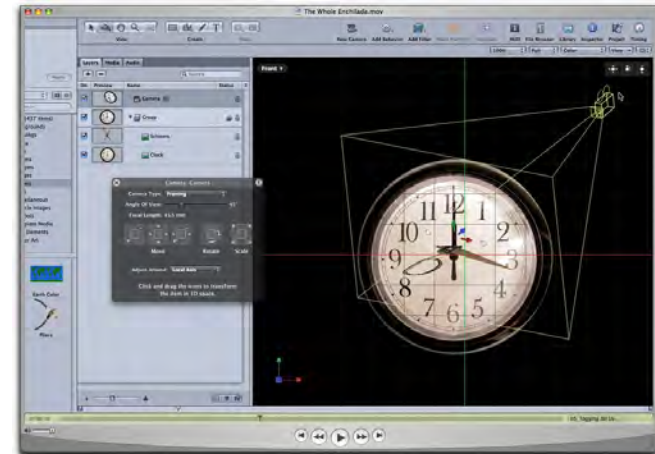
The Whole Enchilada.mov

View

Create

New Camera

Add Behavior

Add Filter

HUD

File Browser

Library

Inspector

Project

Timing

Layers

Media

Audio

Name

Status

Camera

Group

Scissors

Clock

Front

Camera: Camera

Camera Type: Framing

Angle Of View:

Focal Length:

Move

Rotate

Scale

Adjust Around: Local Axis

Click and drag the icons to transform the item in 3D space.

Earth Color

Mass